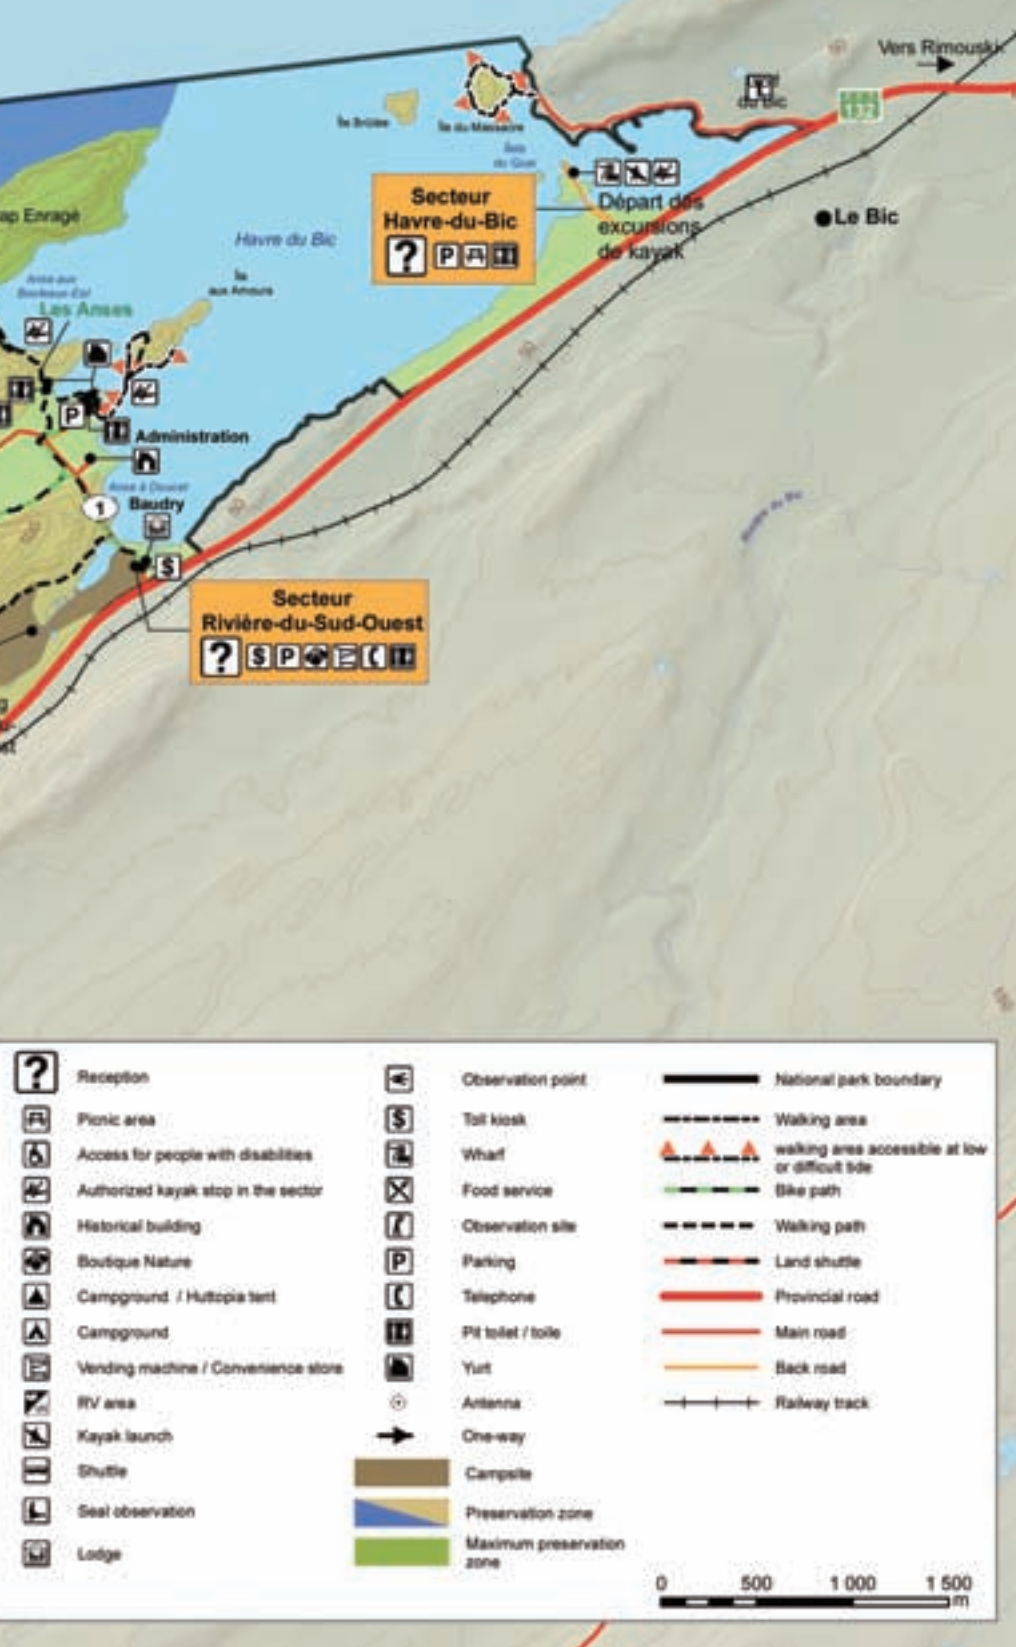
Vers Rimouski
du Bic
132
Île Brûlée
Île du Massacre
Anse du Gue
Secteur Havre-du-Bic
Départ des excursions de kayak
Le Bic
ap Enragé
Havre du Bic
Île aux Amours
Anse aux Bouleaux-Est
Les Anses
Administration
Anse à Voilier
1
Baudry
Secteur Rivière-du-Sud-Ouest
Rivière du Bic

Reception
Picnic area
Access for people with disabilities
Authorized kayak stop in the sector
Historical building
Boutique Nature
Campground / Huttopia tent
Campground
Vending machine / Convenience store
RV area
Kayak launch
Shuttle
Seal observation
Lodge

Observation point
Toll kiosk
Wharf
Food service
Observation site
Parking
Telephone
Pit toilet / toile
Yurt
Antenna
One-way
Campsite
Preservation zone
Maximum preservation zone

National park boundary
Walking area
walking area accessible at low or difficult tide
Bike path
Walking path
Land shuttle
Provincial road
Main road
Back road
Railway track

0 500 1 000 1 500 m